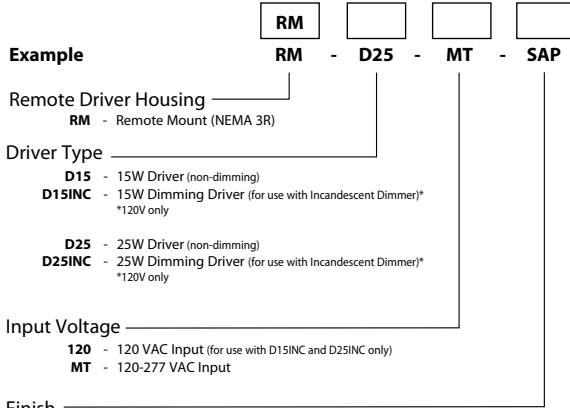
RM

Example RM - D25 - MT - SAP

Remote Driver Housing

RM - Remote Mount (NEMA 3R)

Driver Type

D15 - 15W Driver (non-dimming)
D15INC - 15W Dimming Driver (for use with Incandescent Dimmer)*
*120V only

D25 - 25W Driver (non-dimming)
D25INC - 25W Dimming Driver (for use with Incandescent Dimmer)*
*120V only

Input Voltage

120 - 120 VAC Input (for use with D15INC and D25INC only)
MT - 120-277 VAC Input

Finish